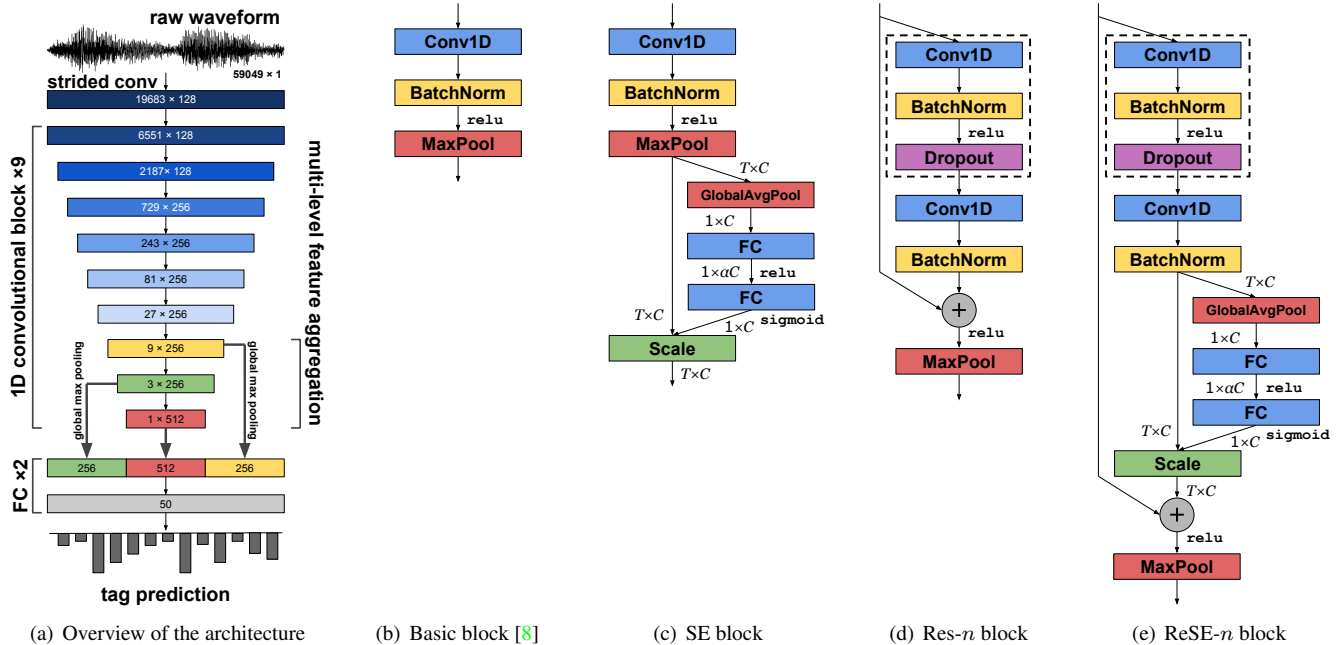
raw waveform

59049 × 1

strided conv

19683 × 128

1D convolutional block ×9

6551 × 128

2187× 128

729 × 256

243 × 256

81 × 256

27 × 256

9 × 256

3 × 256

1 × 512

multi-level feature aggregation

global max pooling

global max pooling

FC ×2

256 | 512 | 256

50

tag prediction

(a) Overview of the architecture

Conv1D

BatchNorm

relu

MaxPool

(b) Basic block [8]

Conv1D

BatchNorm

relu

MaxPool

$T\times C$

GlobalAvgPool

$1\times C$

FC

$1\times \alpha C$ relu

FC

$T\times C$

$1\times C$ sigmoid

Scale

$T\times C$

(c) SE block

Conv1D

BatchNorm

relu

Dropout

Conv1D

BatchNorm

+

relu

MaxPool

(d) Res-$n$ block

Conv1D

BatchNorm

relu

Dropout

Conv1D

BatchNorm

$T\times C$

GlobalAvgPool

$1\times C$

FC

$1\times \alpha C$ relu

FC

$T\times C$

$1\times C$ sigmoid

Scale

$T\times C$

+

relu

MaxPool

(e) ReSE-$n$ block